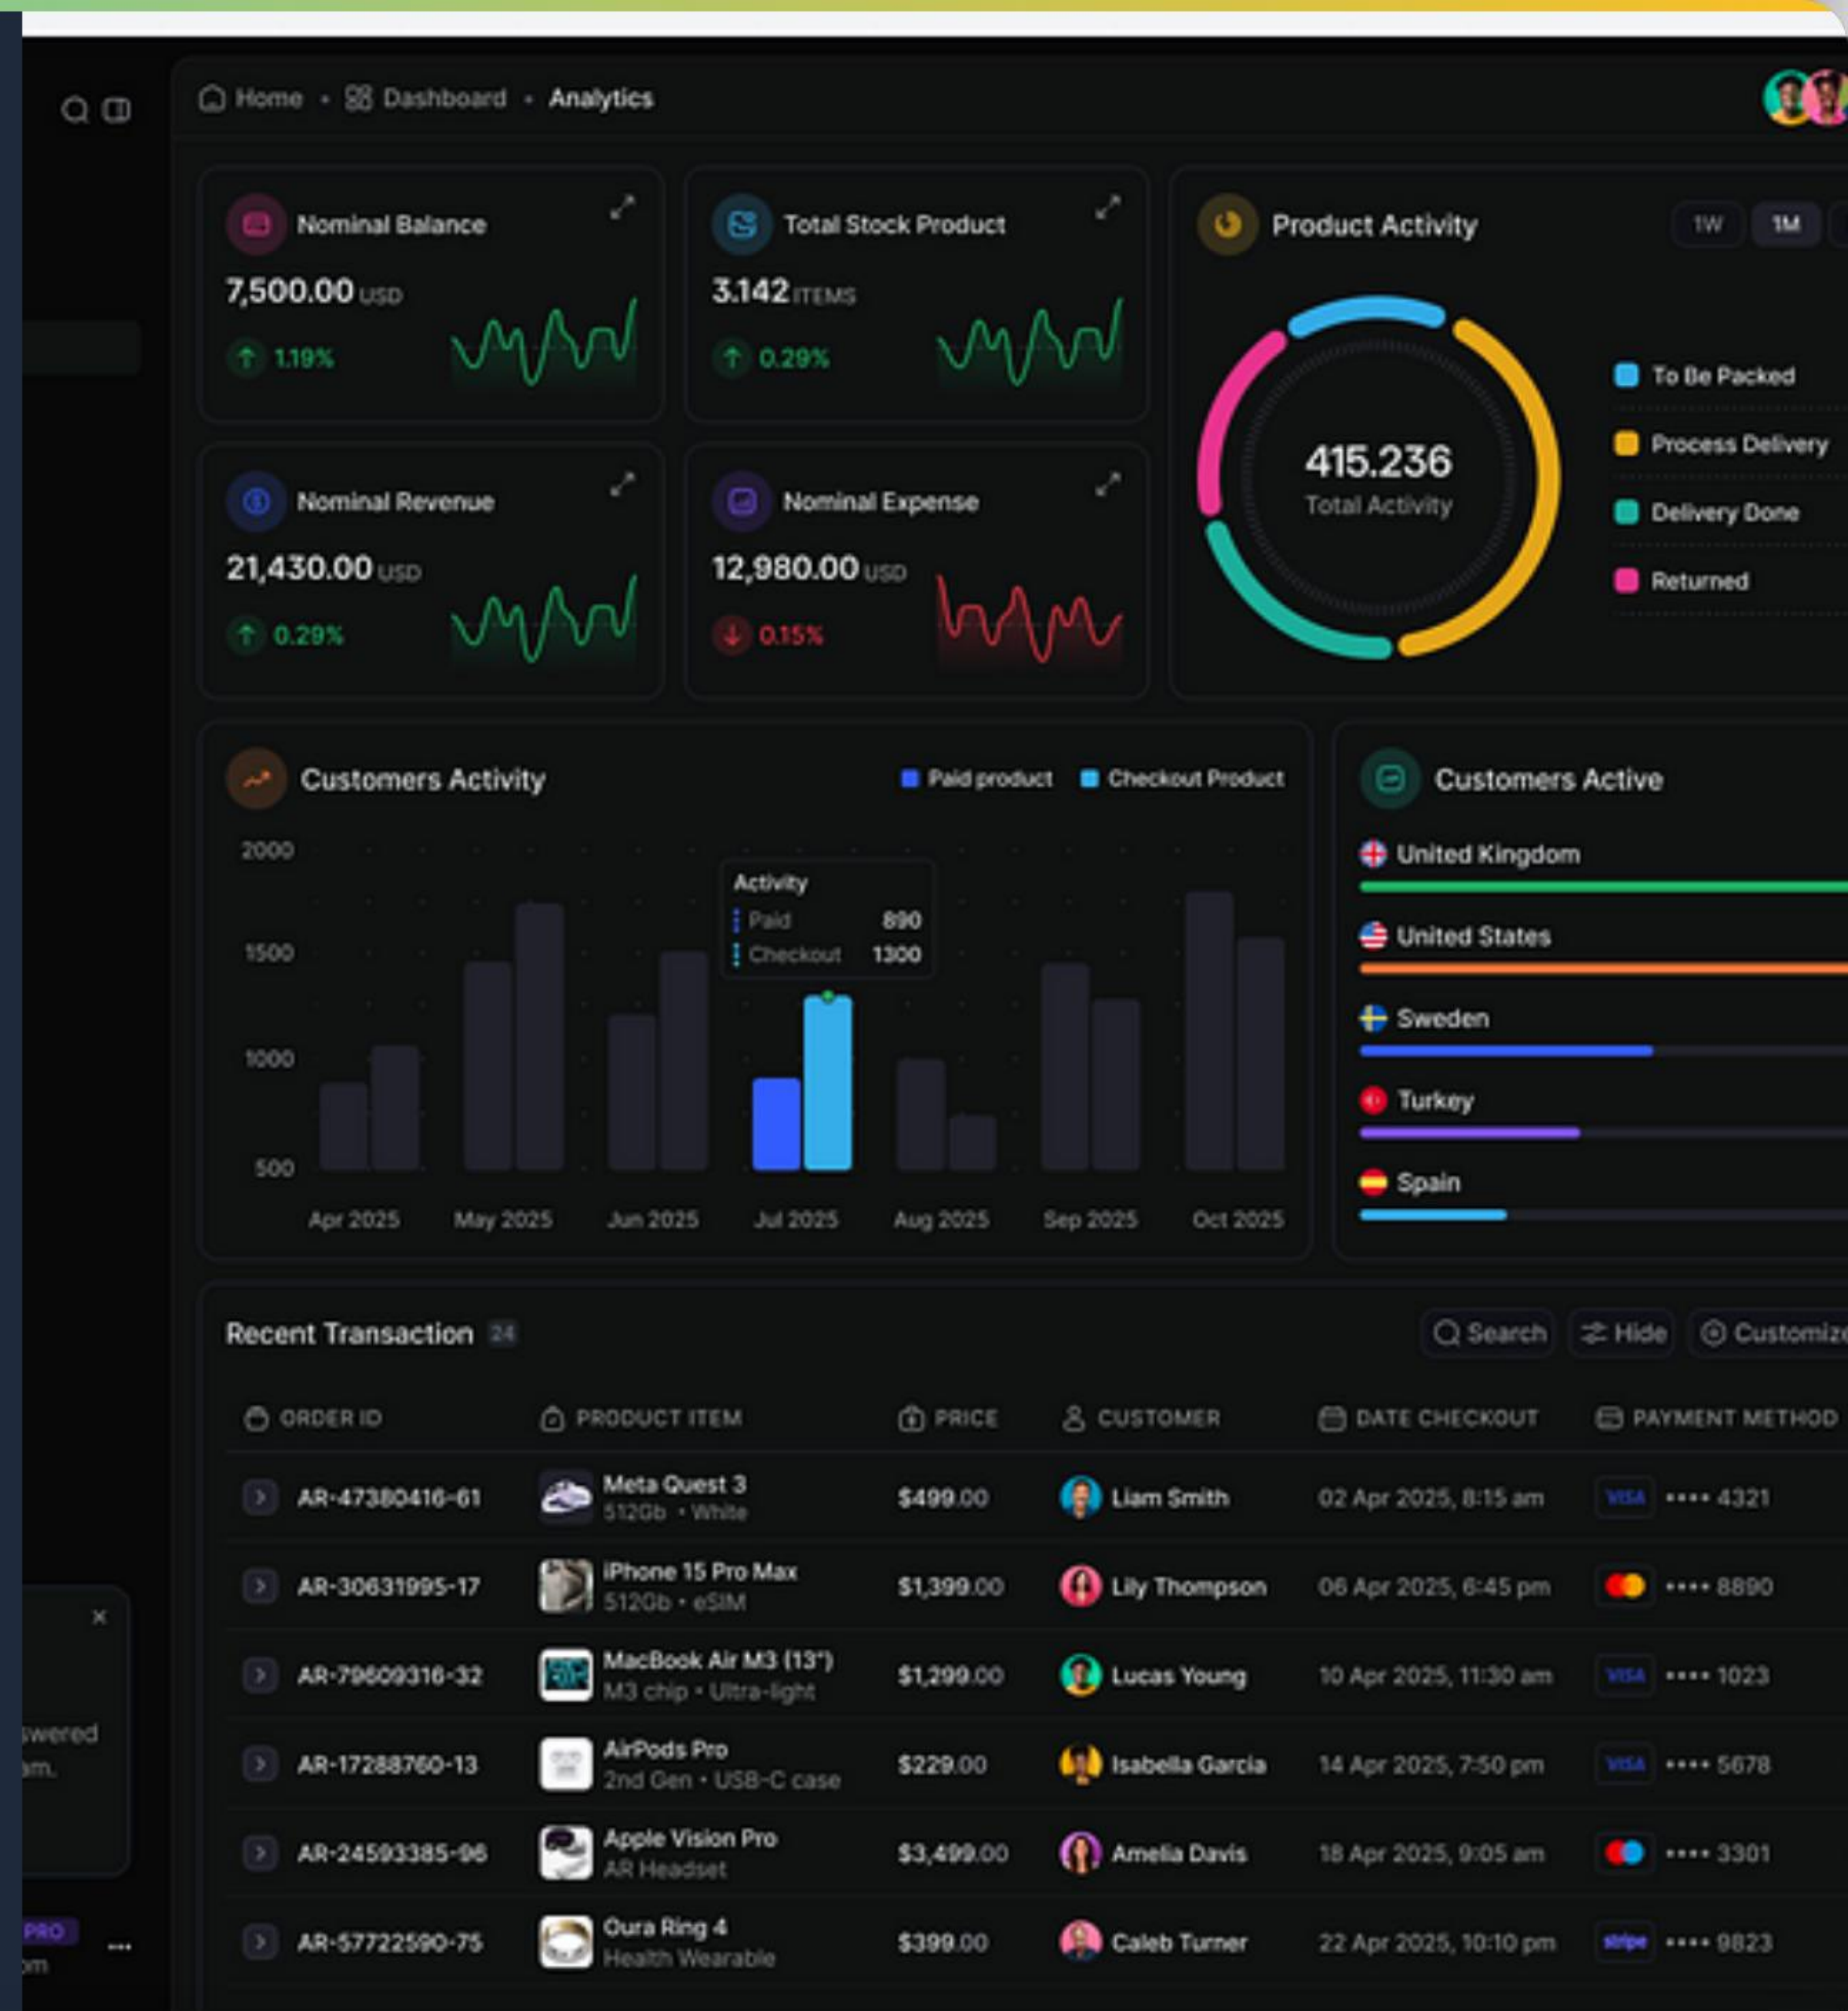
Home • Dashboard • Analytics

Nominal Balance
7,500.00 USD
1.19%

Total Stock Product
3.142 ITEMS
0.29%

Product Activity
1W 1M

415.236
Total Activity

To Be Packed
Process Delivery
Delivery Done
Returned

Nominal Revenue
21,430.00 USD
0.29%

Nominal Expense
12,980.00 USD
0.15%

Customers Activity
Paid product Checkout Product

2000
1500
1000
500

Activity
Paid 890
Checkout 1300

Apr 2025 May 2025 Jun 2025 Jul 2025 Aug 2025 Sep 2025 Oct 2025

Customers Active
United Kingdom
United States
Sweden
Turkey
Spain

Recent Transaction 24
Search Hide Customiz

| ORDER ID | PRODUCT ITEM | PRICE | CUSTOMER | DATE CHECKOUT | PAYMENT METHOD |
|---|---|---|---|---|---|
| AR-47380416-61 | Meta Quest 3 512Gb • White | $499.00 | Liam Smith | 02 Apr 2025, 8:15 am | VISA •••• 4321 |
| AR-30631995-17 | iPhone 15 Pro Max 512Gb • eSIM | $1,399.00 | Lily Thompson | 06 Apr 2025, 6:45 pm | •••• 8890 |
| AR-79609316-32 | MacBook Air M3 (13") M3 chip • Ultra-light | $1,299.00 | Lucas Young | 10 Apr 2025, 11:30 am | VISA •••• 1023 |
| AR-17288760-13 | AirPods Pro 2nd Gen • USB-C case | $229.00 | Isabella Garcia | 14 Apr 2025, 7:50 pm | VISA •••• 5678 |
| AR-24593385-96 | Apple Vision Pro AR Headset | $3,499.00 | Amelia Davis | 18 Apr 2025, 9:05 am | •••• 3301 |
| AR-57722590-75 | Oura Ring 4 Health Wearable | $399.00 | Caleb Turner | 22 Apr 2025, 10:10 pm | stripe •••• 9823 |

wered
am.
PRO
om